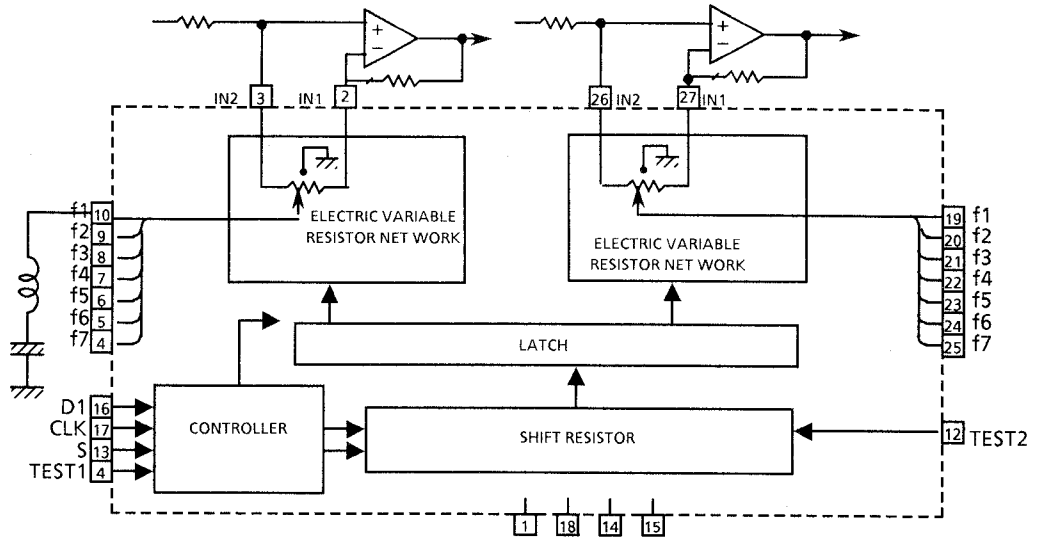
+
−
+
−
IN2 3
IN1 2
26 IN2
27 IN1
ELECTRIC VARIABLE RESISTOR NET WORK
ELECTRIC VARIABLE RESISTOR NET WORK
f1 10
f2 9
f3 8
f4 7
f5 6
f6 5
f7 4
19 f1
20 f2
21 f3
22 f4
23 f5
24 f6
25 f7
LATCH
D1 16
CLK 17
S 13
TEST1 4
CONTROLLER
SHIFT RESISTOR
12 TEST2
1
18
14
15